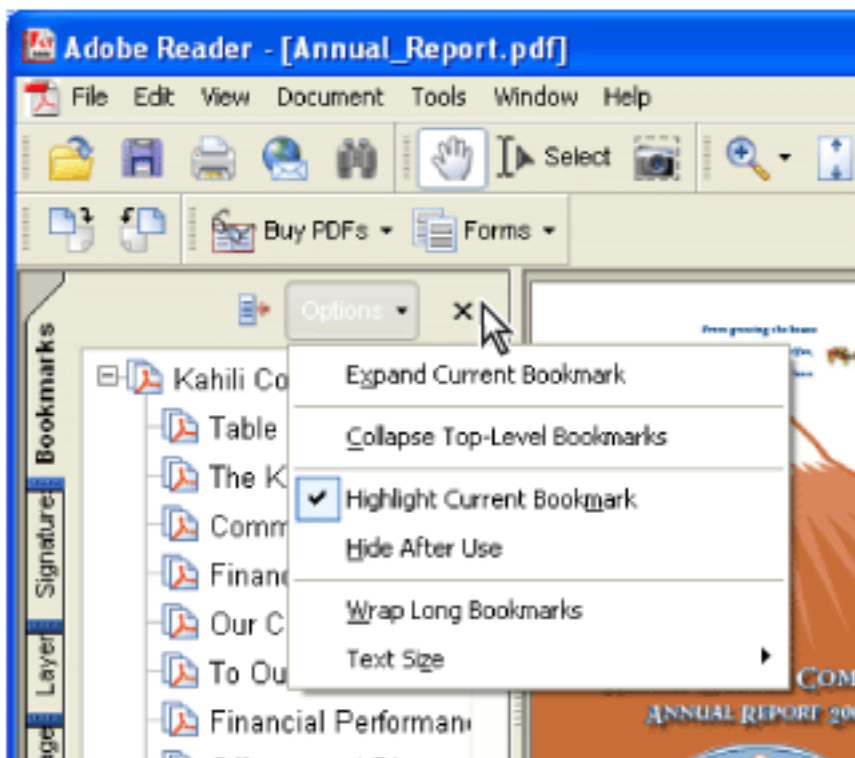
Adobe Reader - [Annual_Report.pdf]

File Edit View Document Tools Window Help

Select

Buy PDFs Forms

Options

Bookmarks Signatures Layers

Kahili Co
Table
The K
Comm
Financ
Our C
To Ou
Financial Performan

Expand Current Bookmark

Collapse Top-Level Bookmarks

Highlight Current Bookmark

Hide After Use

Wrap Long Bookmarks

Text Size

COM
ANNUAL REPORT 20